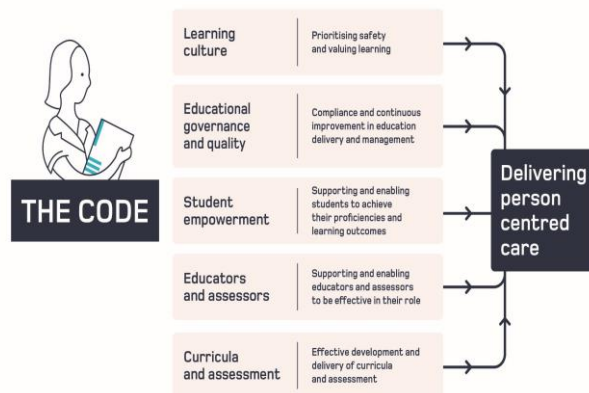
THE CODE

Learning culture | Prioritising safety and valuing learning

Educational governance and quality | Compliance and continuous improvement in education delivery and management

Student empowerment | Supporting and enabling students to achieve their proficiencies and learning outcomes

Educators and assessors | Supporting and enabling educators and assessors to be effective in their role

Curricula and assessment | Effective development and delivery of curricula and assessment

Delivering person centred care